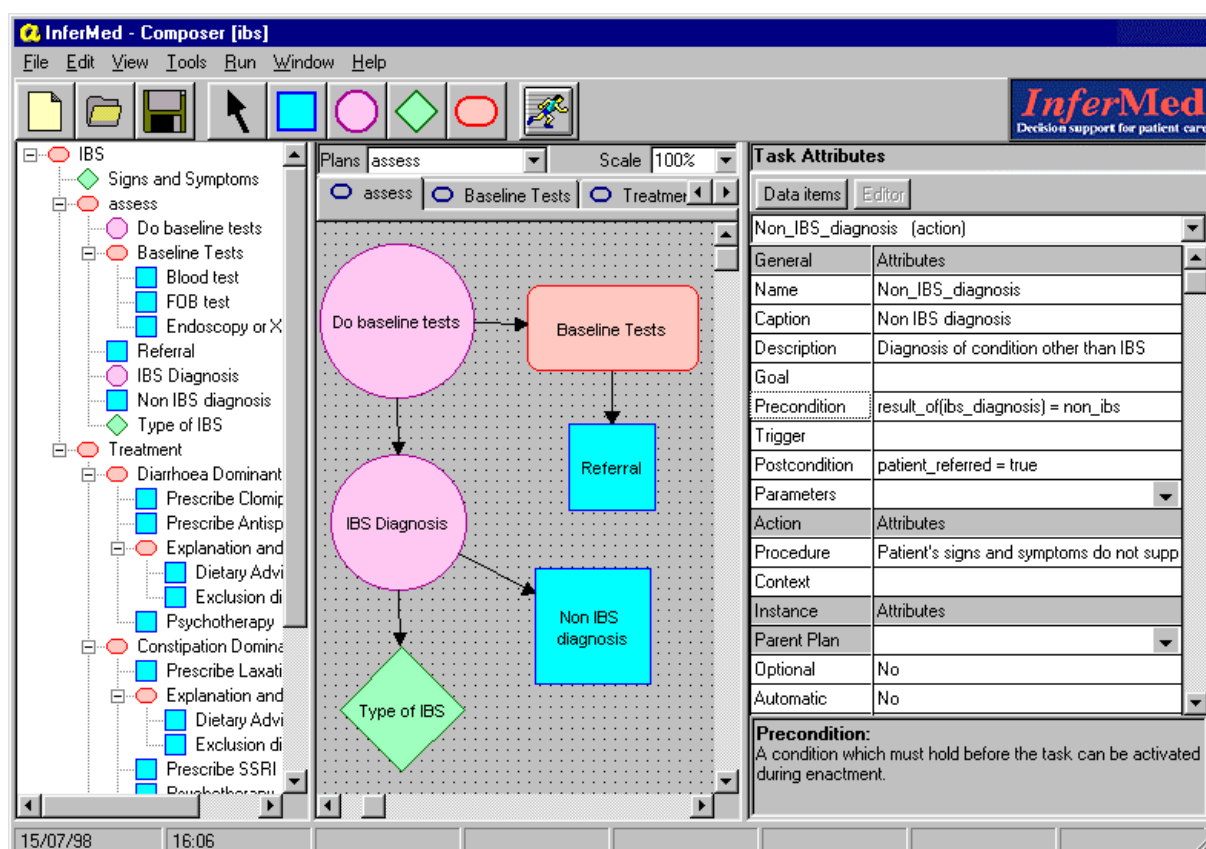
InferMed - Composer [ibs]

File Edit View Tools Run Window Help

InferMed
Decision support for patient care

IBS
Signs and Symptoms
assess
Do baseline tests
Baseline Tests
Blood test
FOB test
Endoscopy or X
Referral
IBS Diagnosis
Non IBS diagnosis
Type of IBS
Treatment
Diarrhoea Dominant
Prescribe Clomip
Prescribe Antisp
Explanation and
Dietary Advi
Exclusion di
Psychotherapy
Constipation Domina
Prescribe Laxati
Explanation and
Dietary Advi
Exclusion di
Prescribe SSRI
Psychotherapy

Plans assess
Scale 100%
assess
Baseline Tests
Treatmer

Do baseline tests
Baseline Tests
Referral
IBS Diagnosis
Non IBS diagnosis
Type of IBS

Task Attributes
Data items
Editor
Non_IBS_diagnosis (action)

| General | Attributes |
|---|---|
| Name | Non_IBS_diagnosis |
| Caption | Non IBS diagnosis |
| Description | Diagnosis of condition other than IBS |
| Goal | |
| Precondition | result_of(ibs_diagnosis) = non_ibs |
| Trigger | |
| Postcondition | patient_referred = true |
| Parameters | |
| Action | Attributes |
| Procedure | Patient's signs and symptoms do not supp |
| Context | |
| Instance | Attributes |
| Parent Plan | |
| Optional | No |
| Automatic | No |

Precondition:
A condition which must hold before the task can be activated during enactment.

15/07/98
16:06